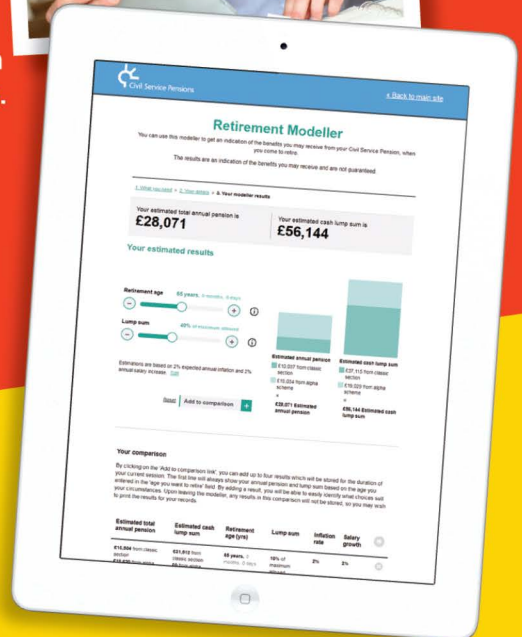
Civil Service Pensions

« Back to main site

Retirement Modeller

You can use this modeller to get an indication of the benefits you may receive from your Civil Service Pension, when you come to retire.

The results are an indication of the benefits you may receive and are not guaranteed.

1. What you need > 2. Your details > 3. Your modeller results

Your estimated total annual pension is
£28,071

Your estimated cash lump sum is
£56,144

Your estimated results

Retirement age 60 years, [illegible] months, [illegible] days

Lump sum 40% of maximum allowed

Estimations are based on 2% expected annual inflation and 2% annual salary increase. Edit

Reset Add to comparison +

Estimated annual pension

£10,037 from classic section

£10,034 from alpha scheme

=

£28,071 Estimated annual pension

Estimated cash lump sum

£37,115 from classic section

£19,029 from alpha scheme

=

£56,144 Estimated cash lump sum

Your comparison

By clicking on the 'Add to comparison link', you can add up to four results which will be stored for the duration of your current session. The first line will always show your annual pension and lump sum based on the age you entered in the 'age you want to retire' field. By adding a result, you will be able to easily identify what choices will suit your circumstances. Upon leaving the modeller, any results in this comparison will not be stored, so you may wish to print the results for your records.

| Estimated total annual pension | Estimated cash lump sum | Retirement age (yrs) | Lump sum | Inflation rate | Salary growth |
|---|---|---|---|---|---|
| £15,504 from classic section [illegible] | £31,012 from classic section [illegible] | 65 years, 0 months, 0 days | 10% of maximum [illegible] | 2% | 2% |